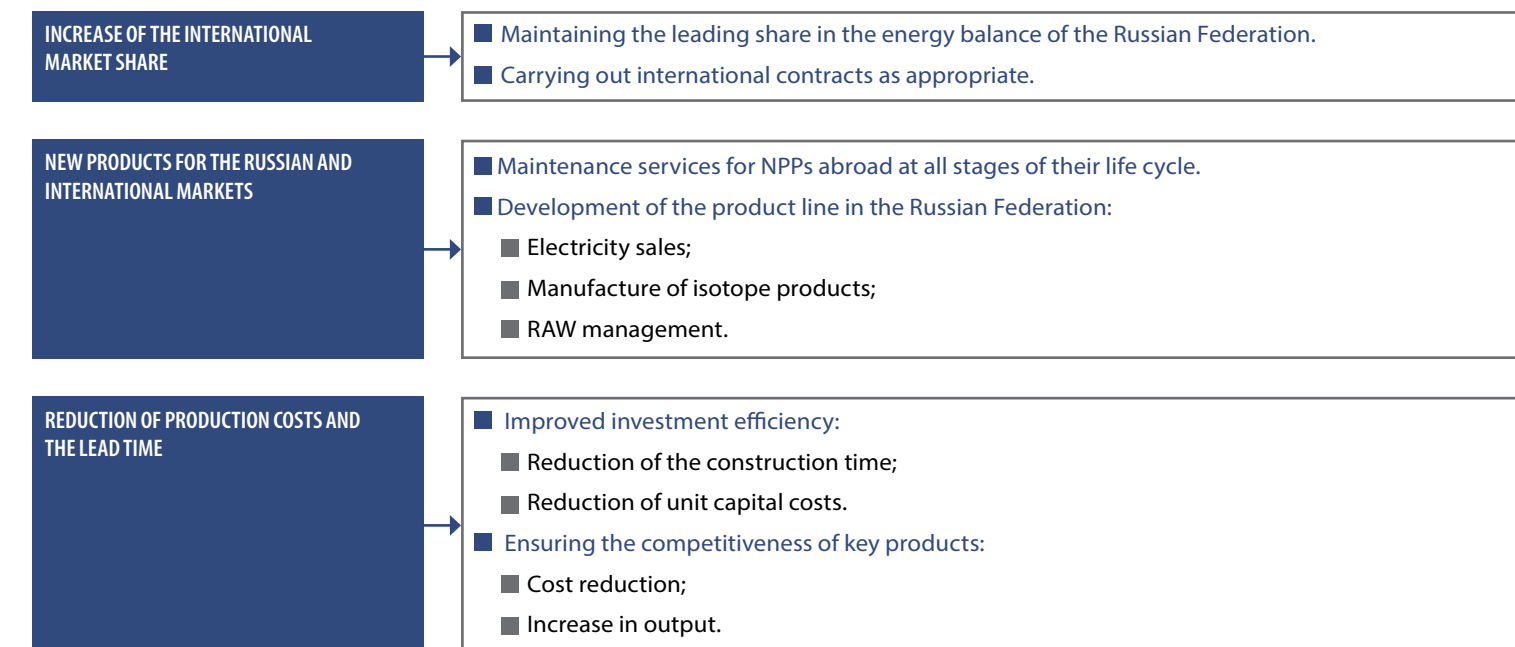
INCREASE OF THE INTERNATIONAL MARKET SHARE

Maintaining the leading share in the energy balance of the Russian Federation.

Carrying out international contracts as appropriate.

NEW PRODUCTS FOR THE RUSSIAN AND INTERNATIONAL MARKETS

Maintenance services for NPPs abroad at all stages of their life cycle.

Development of the product line in the Russian Federation:

Electricity sales;

Manufacture of isotope products;

RAW management.

REDUCTION OF PRODUCTION COSTS AND THE LEAD TIME

Improved investment efficiency:

Reduction of the construction time;

Reduction of unit capital costs.

Ensuring the competitiveness of key products:

Cost reduction;

Increase in output.